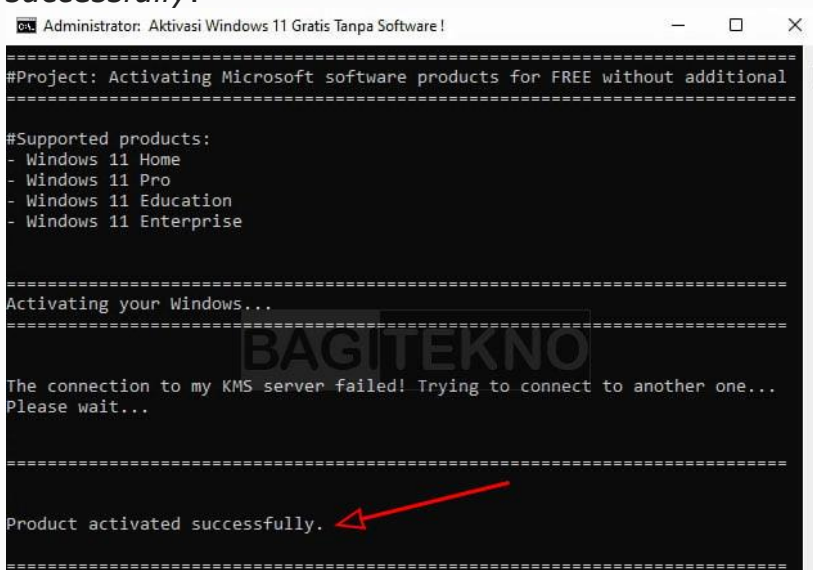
Administrator: Aktivasi Windows 11 Gratis Tanpa Software !

====================================================================
#Project: Activating Microsoft software products for FREE without additional
====================================================================

#Supported products:
- Windows 11 Home
- Windows 11 Pro
- Windows 11 Education
- Windows 11 Enterprise

====================================================================
Activating your Windows...
====================================================================

BAGITEKNO

The connection to my KMS server failed! Trying to connect to another one...
Please wait...

====================================================================

Product activated successfully.

====================================================================